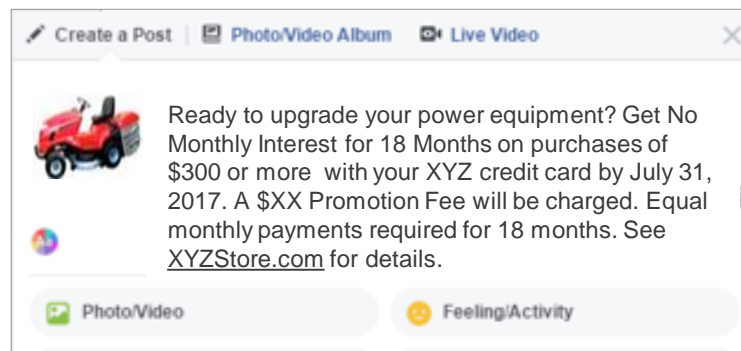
Create a Post | Photo/Video Album Live Video

Ready to upgrade your power equipment? Get No Monthly Interest for 18 Months on purchases of $300 or more with your XYZ credit card by July 31, 2017. A $XX Promotion Fee will be charged. Equal monthly payments required for 18 months. See XYZStore.com for details.

Photo/Video

Feeling/Activity